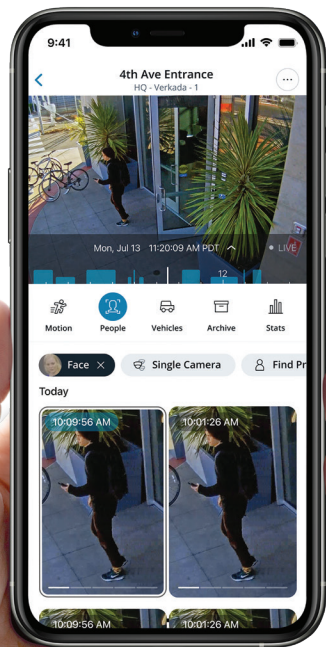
9:41

4th Ave Entrance
HQ - Verkada - 1

Mon, Jul 13 11:20:09 AM PDT

LIVE

12

Motion
People
Vehicles
Archive
Stats

Face
Single Camera
Find Pr

Today

10:09:56 AM
10:01:26 AM

10:09:56 AM
10:01:26 AM